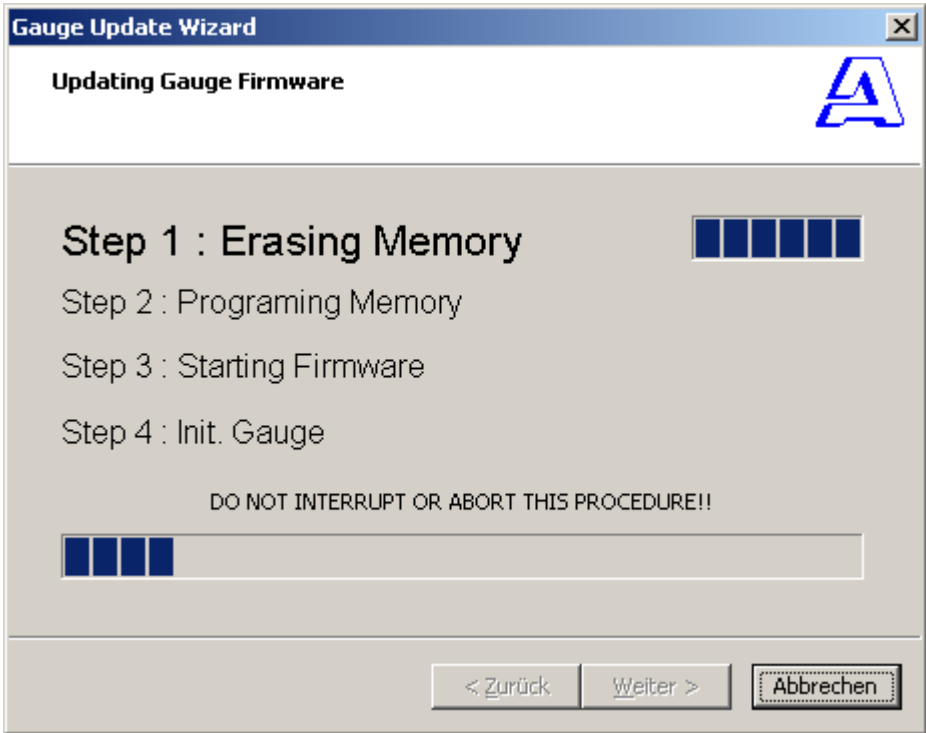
Gauge Update Wizard

Updating Gauge Firmware

Step 1 : Erasing Memory

Step 2 : Programing Memory

Step 3 : Starting Firmware

Step 4 : Init. Gauge

DO NOT INTERRUPT OR ABORT THIS PROCEDURE!!

< Zurück | Weiter > | Abbrechen